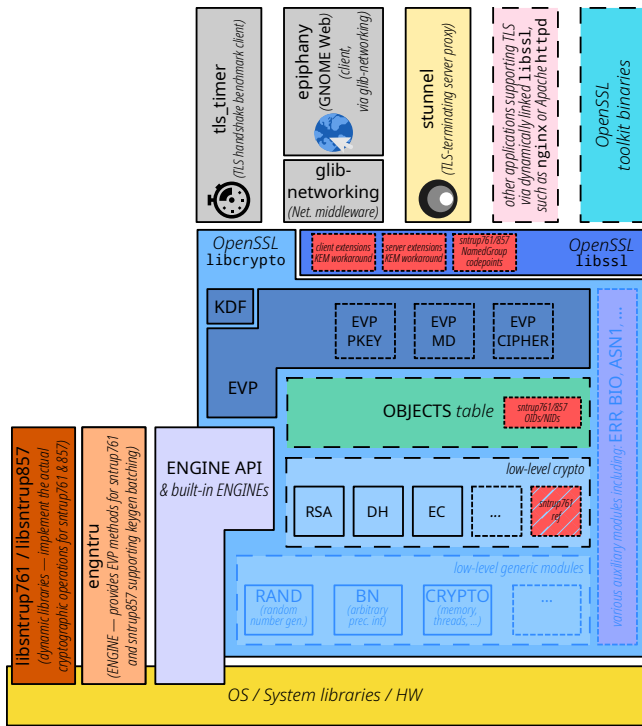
tls_timer
(TLS handshake benchmark client)

epiphany
(GNOME Web)
(client, via glib-networking)

glib-networking
(Net. middleware)

stunnel
(TLS-terminating server proxy)

other applications supporting TLS via dynamically linked libssl such as nginx or Apache httpd

OpenSSL toolkit binaries

OpenSSL
libcrypto

client extensions KEM workaround

server extensions KEM workaround

sntrup761/857 NamedGroup codepoints

OpenSSL
libssl

KDF

EVP PKEY

EVP MD

EVP CIPHER

EVP

OBJECTS table

sntrup761/857 OIDs/NIDs

low-level crypto

RSA

DH

EC

...

sntrup761 ref

various auxiliary modules including ERR BIO ASN1 ...

libsntrup761 / libsntrup857
(dynamic libraries — implement the actual cryptographic operations for sntrup761 & 857)

engntru
(ENGINE — provides EVP methods for sntrup761 and sntrup857 supporting keygen batching)

ENGINE API
& built-in ENGINEs

low-level generic modules

RAND
(random number gen.)

BN
(arbitrary prec. int)

CRYPTO
(memory, threads, ...)

...

OS / System libraries / HW